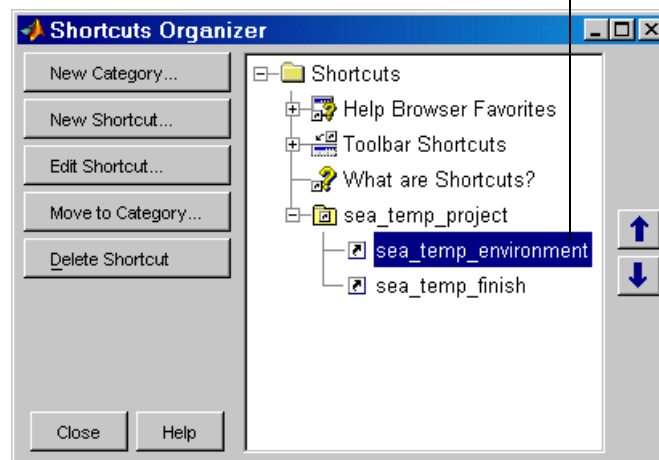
Shortcuts Organizer

New Category...
New Shortcut...
Edit Shortcut...
Move to Category...
Delete Shortcut

Close
Help

Shortcuts
Help Browser Favorites
Toolbar Shortcuts
What are Shortcuts?
sea_temp_project
sea_temp_environment
sea_temp_finish